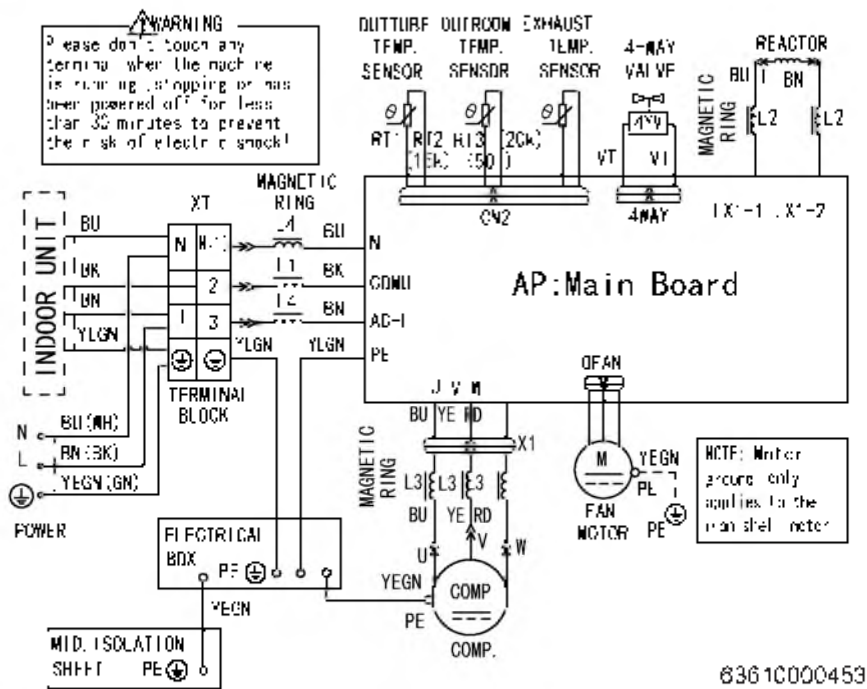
WARNING
Please don't touch any terminal when the machine is running, stopping or has been powered off for less than 30 minutes to prevent the risk of electric shock!

OUTTUBE TEMP. SENSOR
OUTROOM TEMP. SENSOR
EXHAUST TEMP. SENSOR
4-WAY VALVE
REACTOR
BU BN
MAGNETIC RING
L2 L2
θ θ θ
RT1 RT2 RT3 (20K)
(15K) (50K)
4YV
VT VI
CN2
4WAY
LX1-1 LX1-2

INDOOR UNIT
BU
BK
BN
YLGN
XT
N N(1)
2
1 3
TERMINAL BLOCK
MAGNETIC RING
L4 L1 L2
BU
BK
BN
YLGN
YLGN
N
COMU
AC-L
PE
AP:Main Board

N
L
BU(WH)
BN(BK)
YEGN(GN)
POWER

U V W
BU YE RD
MAGNETIC RING
L3 L3 L3
BU YE RD
X1
U V W
OFAN
M
YEGN
PE
FAN MOTOR
PE
NOTE: Motor ground only applies to the iron shell motor

ELECTRICAL BOX
PE
YEGN
PE
COMP
COMP.
YEGN

MID.ISOLATION SHEET
PE

63610000453